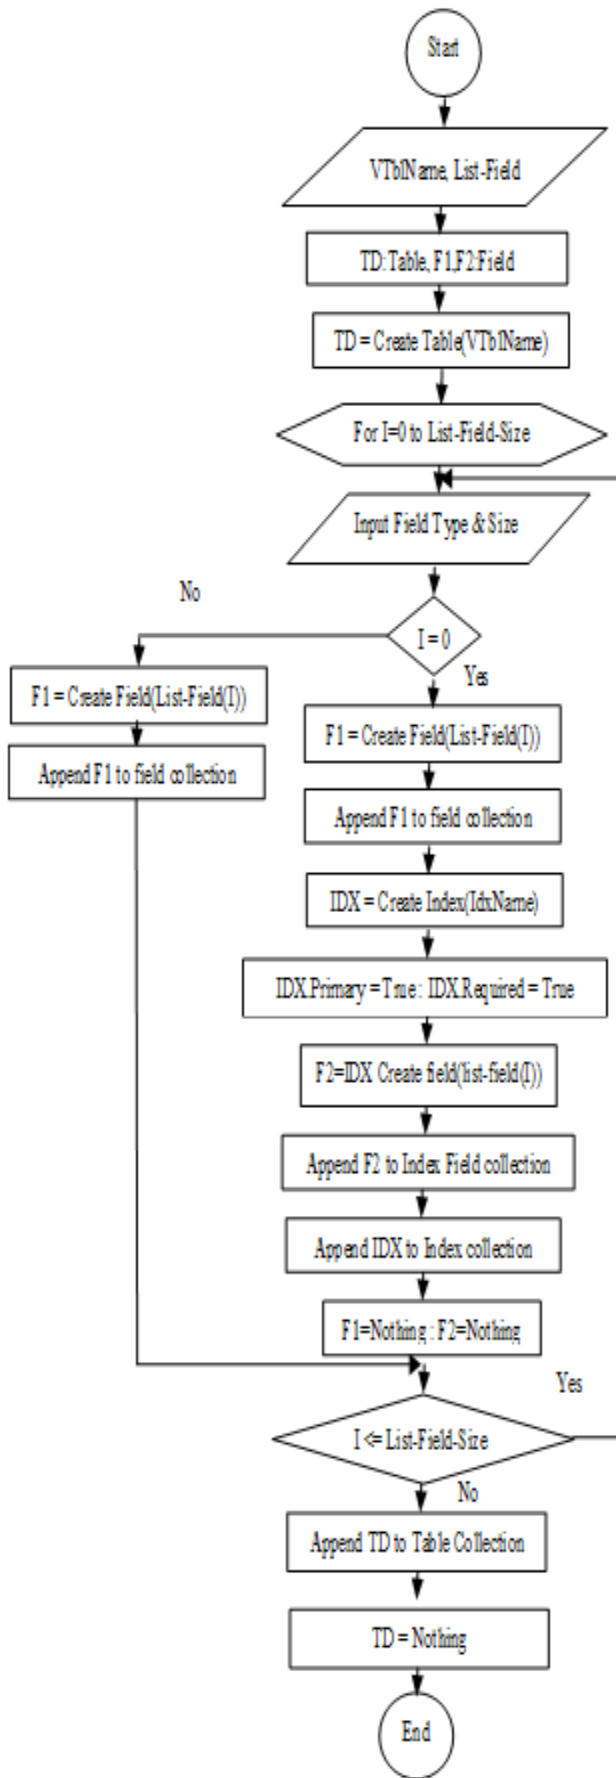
Start

VTblName, List-Field

TD:Table, F1,F2:Field

TD = Create Table(VTblName)

For I=0 to List-Field-Size

Input Field Type & Size

No

I = 0

Yes

F1 = Create Field(List-Field(I))

Append F1 to field collection

F1 = Create Field(List-Field(I))

Append F1 to field collection

IDX = Create Index(IdxName)

IDX.Primary = True : IDX.Required = True

F2=IDX Create field(list-field(I))

Append F2 to Index Field collection

Append IDX to Index collection

F1=Nothing : F2=Nothing

Yes

I <= List-Field-Size

No

Append TD to Table Collection

TD = Nothing

End